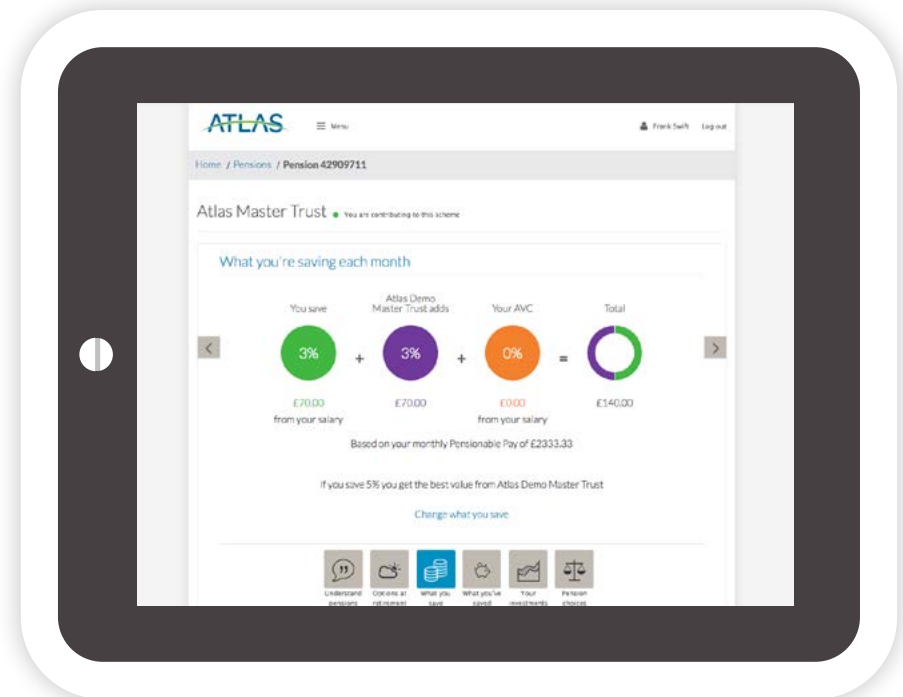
ATLAS

Menu

Frank Swift Log out

Home / Pensions / Pension 42909711

Atlas Master Trust • You are contributing to this scheme

What you're saving each month

You save

Atlas Demo Master Trust adds

Your AVC

Total

<

3%

+

3%

+

0%

=

>

£70.00 from your salary

£70.00

£0.00 from your salary

£140.00

Based on your monthly Pensionable Pay of £2333.33

If you save 5% you get the best value from Atlas Demo Master Trust

Change what you save

Understand pensions

Options at retirement

What you save

What you've saved

Your investments

Pension choices